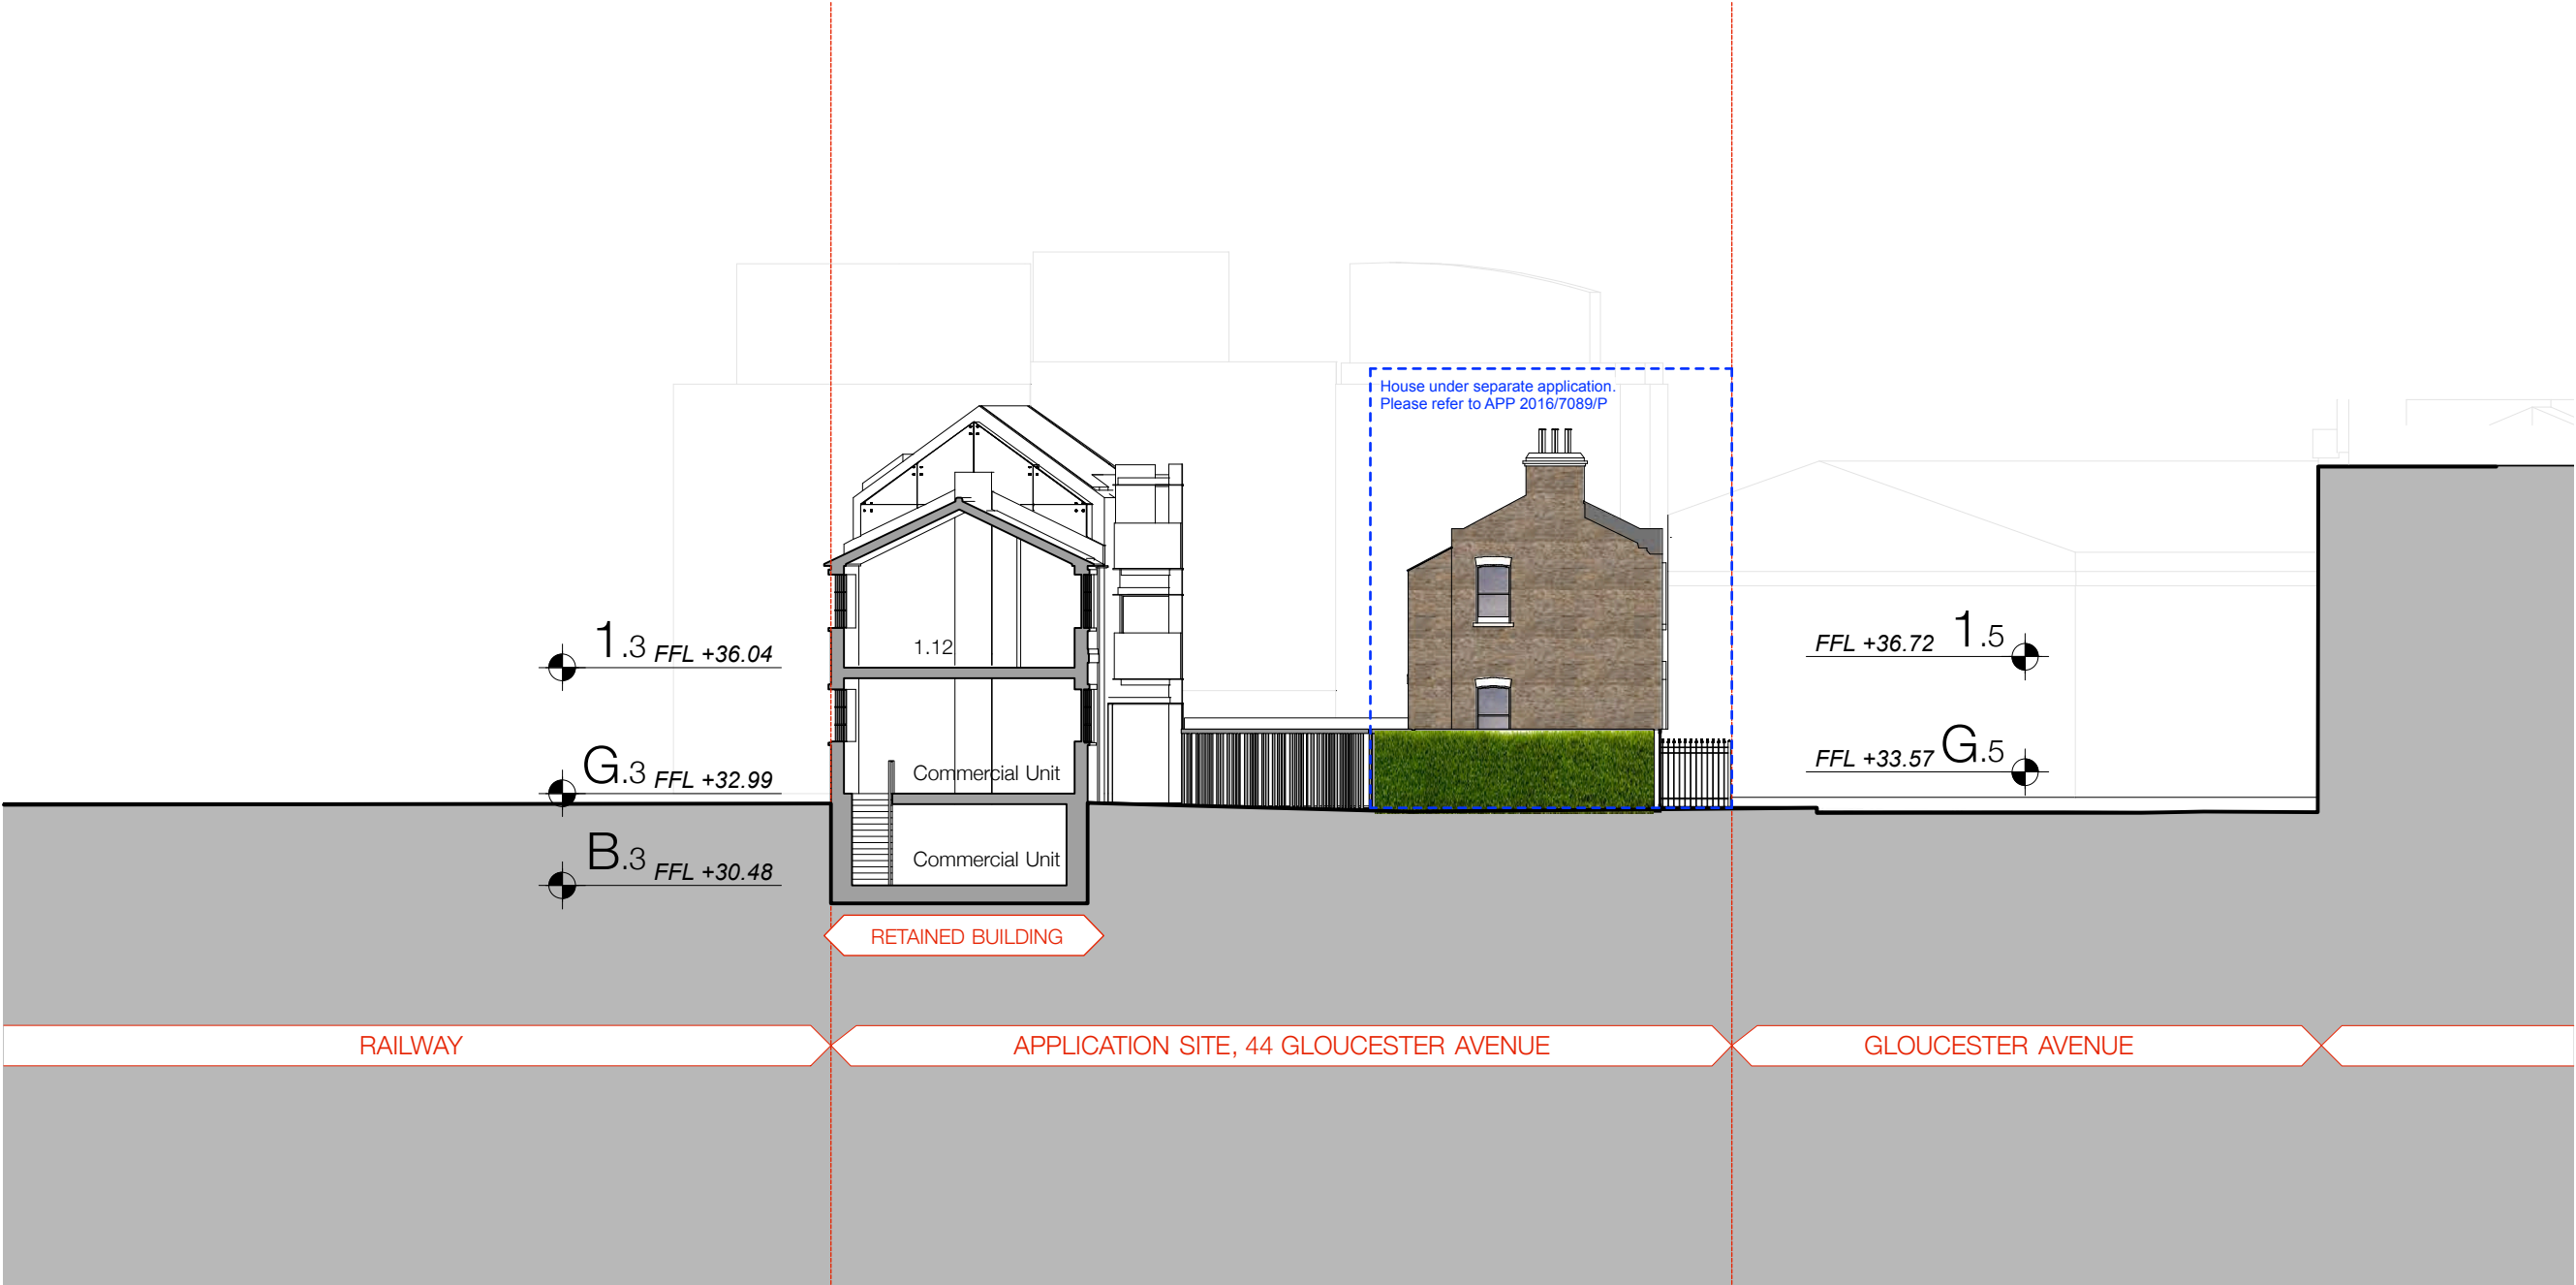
House under separate application.
Please refer to APP 2016/7089/P

1.3 FFL +36.04

1.12

G.3 FFL +32.99

Commercial Unit

B.3 FFL +30.48

Commercial Unit

FFL +36.72 1.5

FFL +33.57 G.5

RETAINED BUILDING

RAILWAY

APPLICATION SITE, 44 GLOUCESTER AVENUE

GLOUCESTER AVENUE